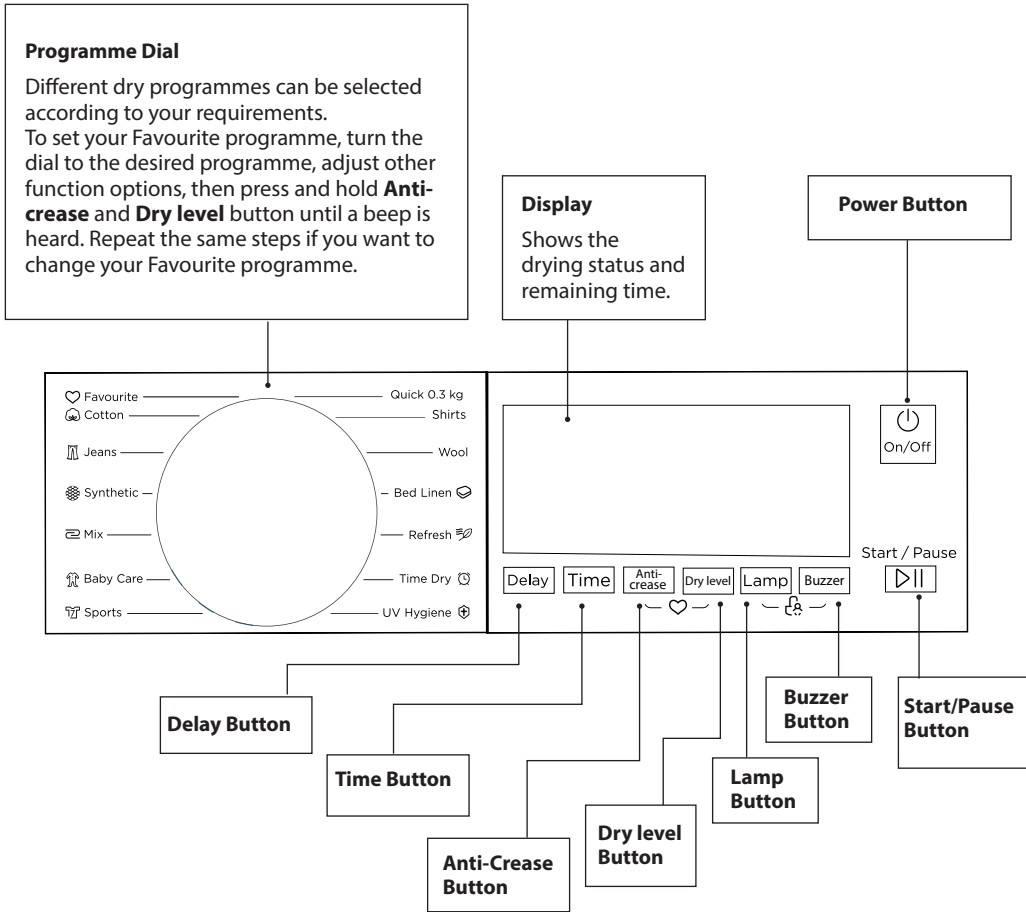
**Programme Dial**

Different dry programmes can be selected according to your requirements.
To set your Favourite programme, turn the dial to the desired programme, adjust other function options, then press and hold **Anti-crease** and **Dry level** button until a beep is heard. Repeat the same steps if you want to change your Favourite programme.

**Display**

Shows the drying status and remaining time.

**Power Button**

Favourite
Cotton
Jeans
Synthetic
Mix
Baby Care
Sports
Quick 0.3 kg
Shirts
Wool
Bed Linen
Refresh
Time Dry
UV Hygiene

On/Off

Start / Pause

Delay
Time
Anti-crease
Dry level
Lamp
Buzzer

**Delay Button**

**Time Button**

**Anti-Crease Button**

**Dry level Button**

**Lamp Button**

**Buzzer Button**

**Start/Pause Button**